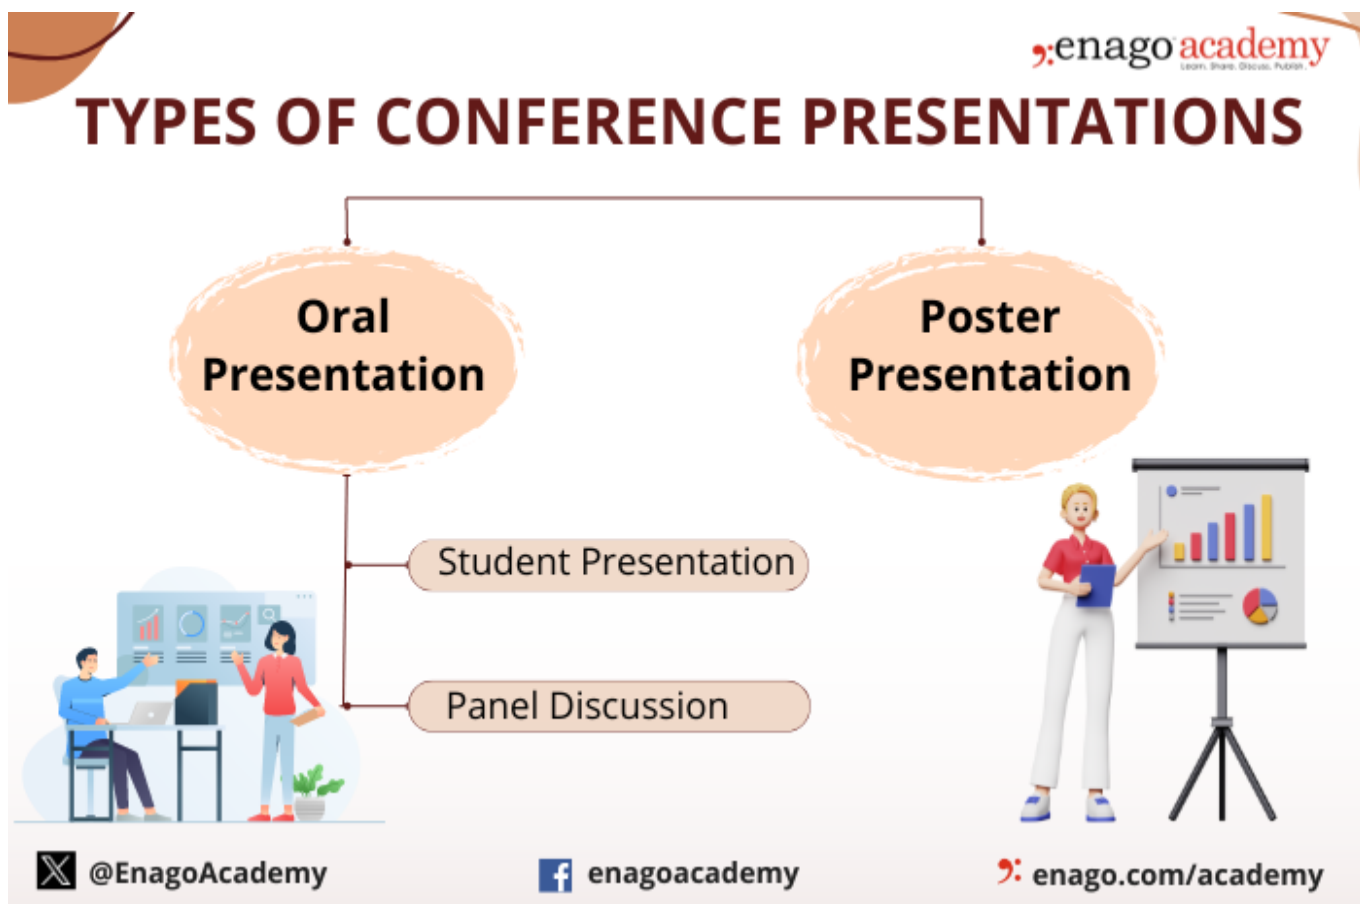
enago academy
Learn. Share. Discuss. Publish.

TYPES OF CONFERENCE PRESENTATIONS

Oral Presentation

Poster Presentation

Student Presentation

Panel Discussion

@EnagoAcademy

enagoacademy

enago.com/academy